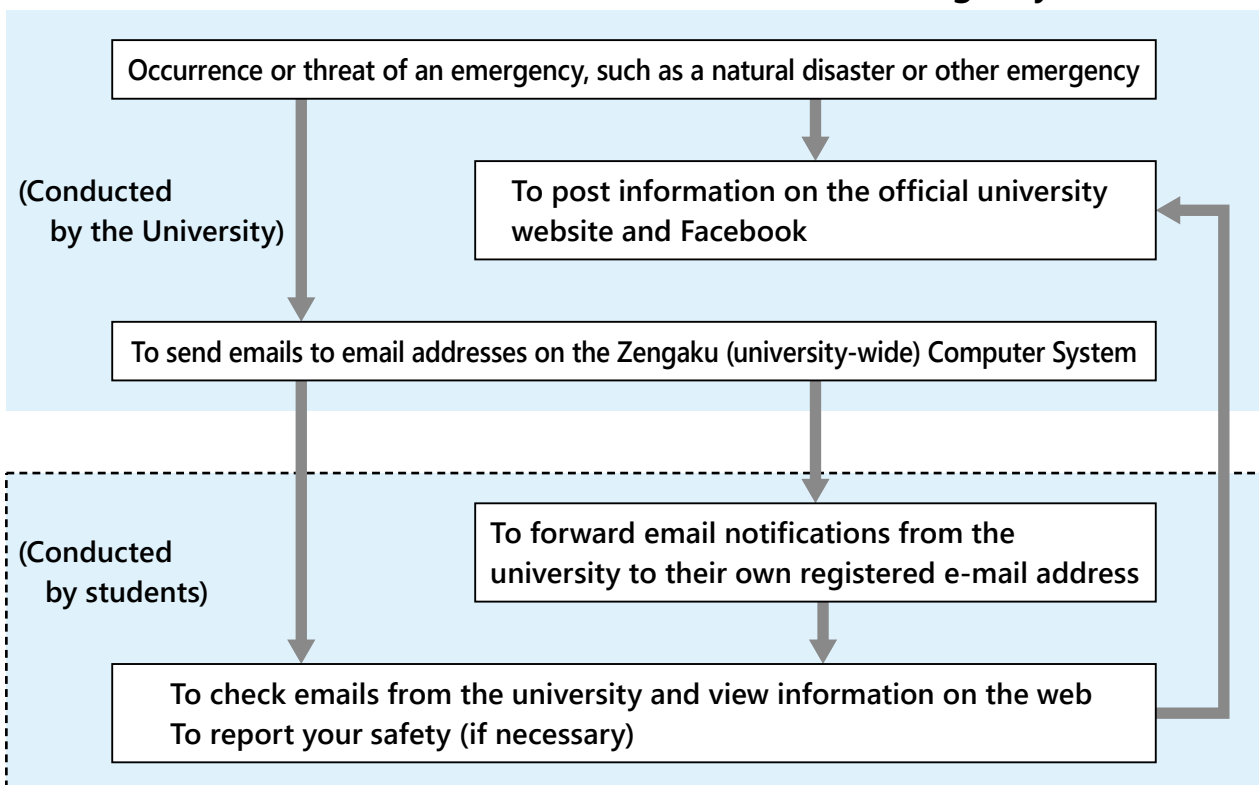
Occurrence or threat of an emergency, such as a natural disaster or other emergency

(Conducted by the University)

To post information on the official university website and Facebook

To send emails to email addresses on the Zengaku (university-wide) Computer System

(Conducted by students)

To forward email notifications from the university to their own registered e-mail address

To check emails from the university and view information on the web
To report your safety (if necessary)